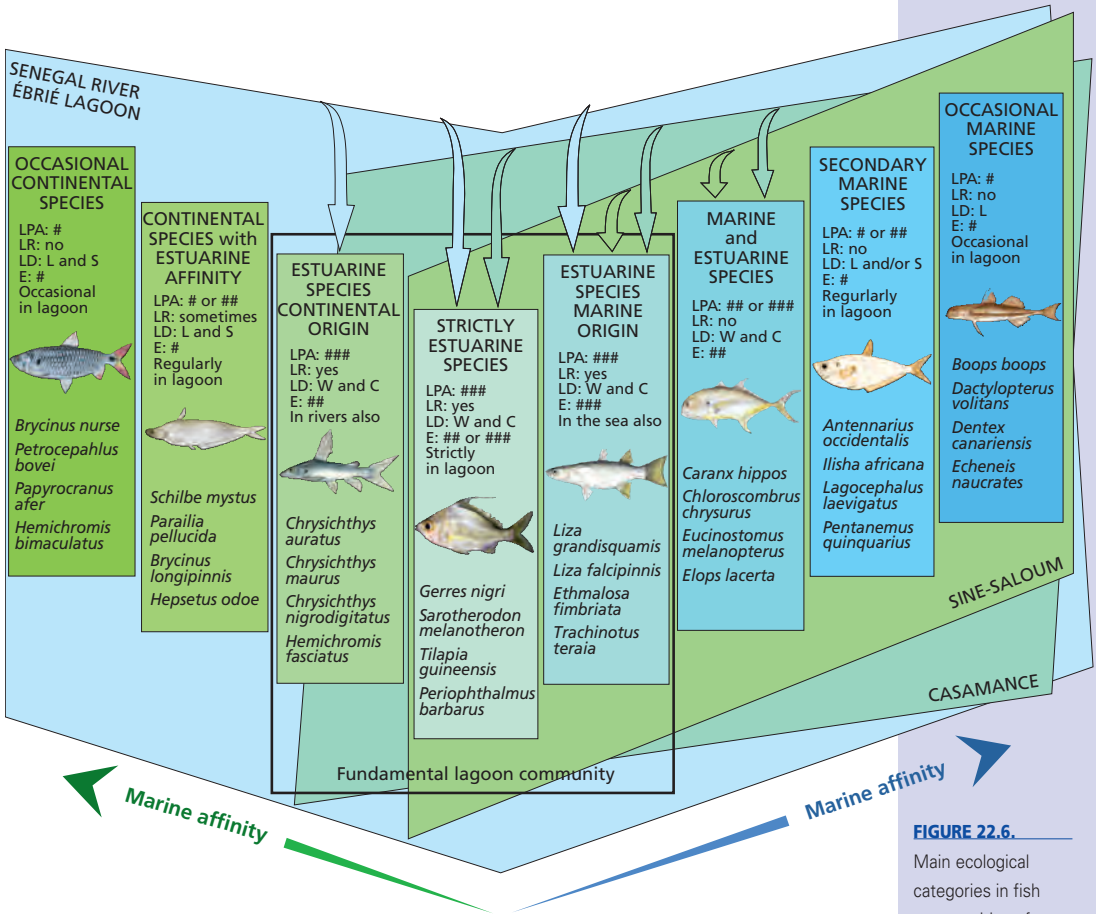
SENEGAL RIVER
ÉBRIÉ LAGOON

OCCASIONAL CONTINENTAL SPECIES
LPA: #
LR: no
LD: L and S
E: #
Occasional in lagoon

Brycinus nurse
Petrocepahlus bovei
Papyrocranus afer
Hemichromis bimaculatus

CONTINENTAL SPECIES with ESTUARINE AFFINITY
LPA: # or ##
LR: sometimes
LD: L and S
E: #
Regularly in lagoon

Schilbe mystus
Parailia pellucida
Brycinus longipinnis
Hepsetus odoe

ESTUARINE SPECIES CONTINENTAL ORIGIN
LPA: ###
LR: yes
LD: W and C
E: ##
In rivers also

Chrysichthys auratus
Chrysichthys maurus
Chrysichthys nigrodigitatus
Hemichromis fasciatus

STRICTLY ESTUARINE SPECIES
LPA: ###
LR: yes
LD: W and C
E: ## or ###
Strictly in lagoon

Gerres nigri
Sarotherodon melanotheron
Tilapia guineensis
Periophthalmus barbarus

ESTUARINE SPECIES MARINE ORIGIN
LPA: ###
LR: yes
LD: W and C
E: ###
In the sea also

Liza grandisquamis
Liza falcipinnis
Ethmalosa fimbriata
Trachinotus teraia

MARINE and ESTUARINE SPECIES
LPA: ## or ###
LR: no
LD: W and C
E: ##

Caranx hippos
Chloroscombrus chrysurus
Eucinostomus melanopterus
Elops lacerta

SECONDARY MARINE SPECIES
LPA: # or ##
LR: no
LD: L and/or S
E: #
Regurlarly in lagoon

Antennarius occidentalis
Ilisha africana
Lagocephalus laevigatus
Pentanemus quinquarius

OCCASIONAL MARINE SPECIES
LPA: #
LR: no
LD: L
E: #
Occasional in lagoon

Boops boops
Dactylopterus volitans
Dentex canariensis
Echeneis naucrates

SINE-SALOUM

CASAMANCE

Fundamental lagoon community

Marine affinity

Marine affinity

FIGURE 22.6.
Main ecological categories in fish